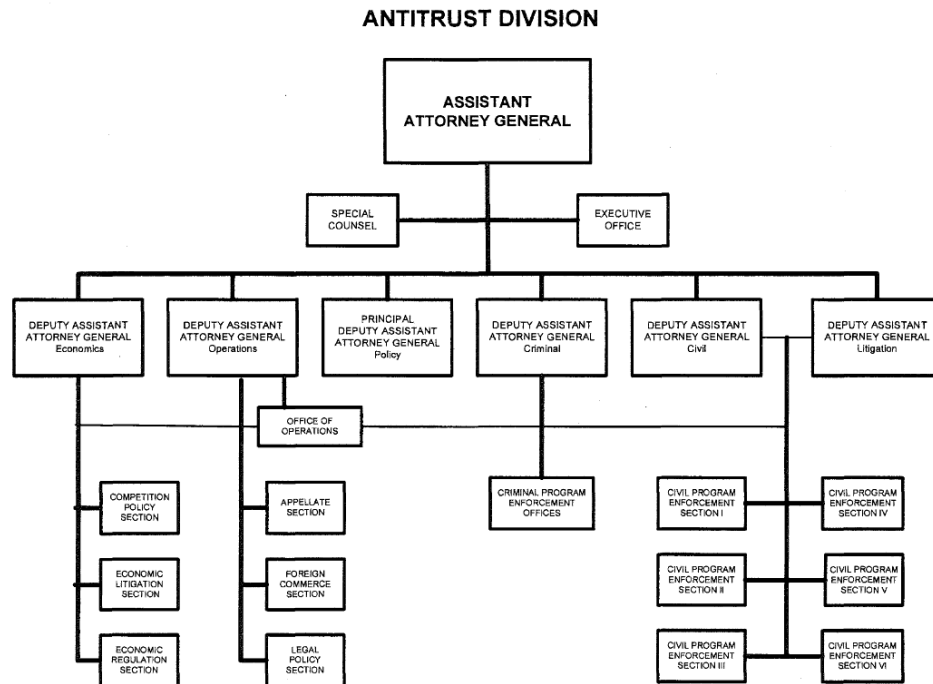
ANTITRUST DIVISION

ASSISTANT ATTORNEY GENERAL

SPECIAL COUNSEL

EXECUTIVE OFFICE

DEPUTY ASSISTANT ATTORNEY GENERAL Economics

DEPUTY ASSISTANT ATTORNEY GENERAL Operations

PRINCIPAL DEPUTY ASSISTANT ATTORNEY GENERAL Policy

DEPUTY ASSISTANT ATTORNEY GENERAL Criminal

DEPUTY ASSISTANT ATTORNEY GENERAL Civil

DEPUTY ASSISTANT ATTORNEY GENERAL Litigation

OFFICE OF OPERATIONS

COMPETITION POLICY SECTION

ECONOMIC LITIGATION SECTION

ECONOMIC REGULATION SECTION

APPELLATE SECTION

FOREIGN COMMERCE SECTION

LEGAL POLICY SECTION

CRIMINAL PROGRAM ENFORCEMENT OFFICES

CIVIL PROGRAM ENFORCEMENT SECTION I

CIVIL PROGRAM ENFORCEMENT SECTION IV

CIVIL PROGRAM ENFORCEMENT SECTION II

CIVIL PROGRAM ENFORCEMENT SECTION V

CIVIL PROGRAM ENFORCEMENT SECTION III

CIVIL PROGRAM ENFORCEMENT SECTION VI